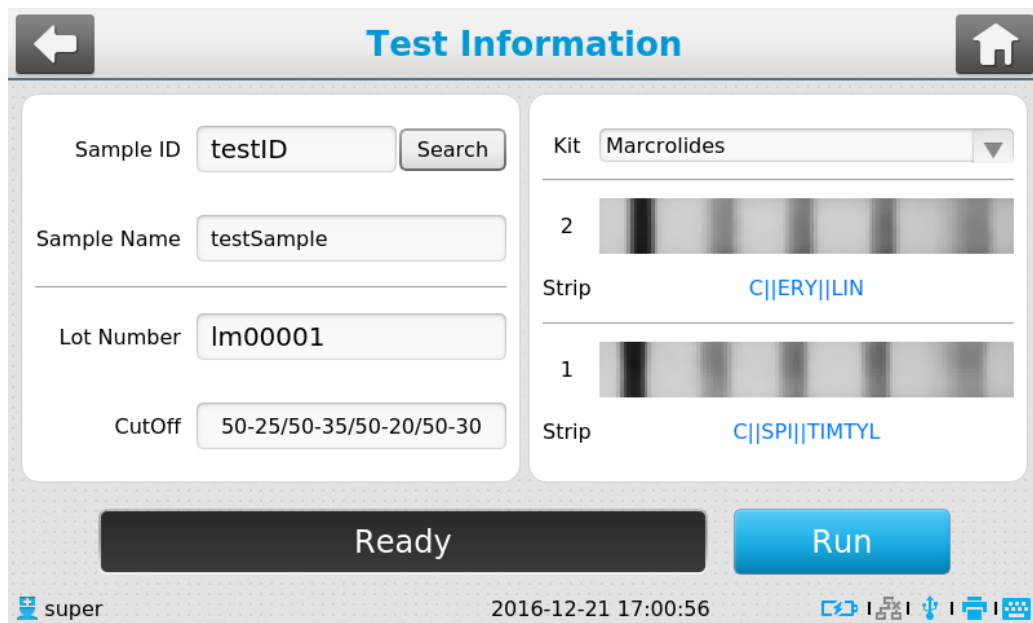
Test Information

Sample ID testID Search

Sample Name testSample

Lot Number lm00001

CutOff 50-25/50-35/50-20/50-30

Kit Marcrolides

2

Strip C||ERY||LIN

1

Strip C||SPI||TIMTYL

Ready

Run

super

2016-12-21 17:00:56